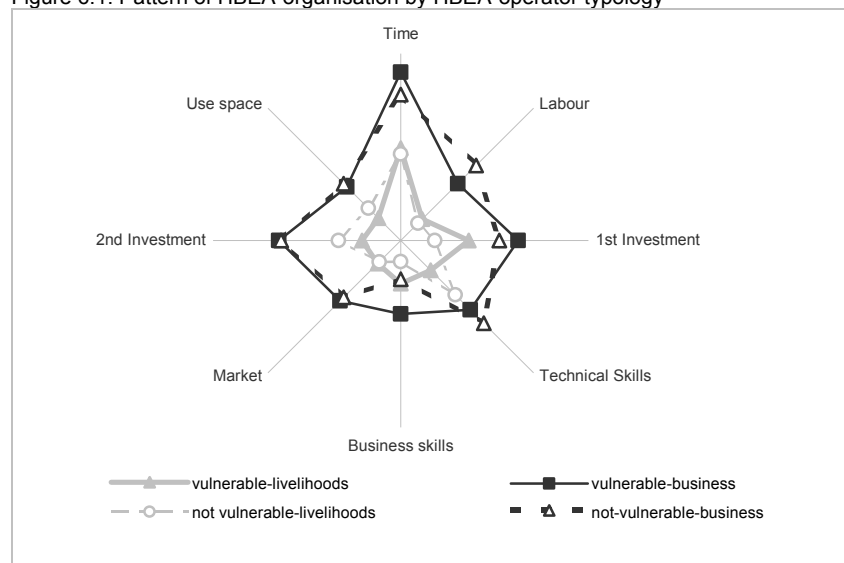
Figure 6.1: Pattern of HBEA organisation by HBEA operator typology

Time

Use space

Labour

2nd Investment

1st Investment

Market

Technical Skills

Business skills

vulnerable-livelihoods

vulnerable-business

not vulnerable-livelihoods

not-vulnerable-business